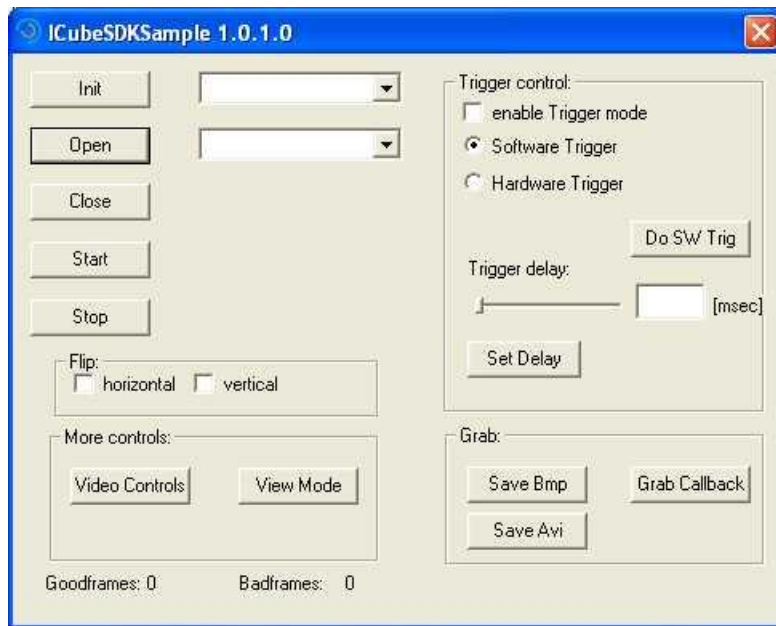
ICubeSDKSample 1.0.1.0

Init

Open

Close

Start

Stop

Flip:
horizontal vertical

More controls:
Video Controls View Mode

Goodframes: 0 Badframes: 0

Trigger control:
enable Trigger mode
Software Trigger
Hardware Trigger
Do SW Trig
Trigger delay:
[msec]
Set Delay

Grab:
Save Bmp Grab Callback
Save Avi